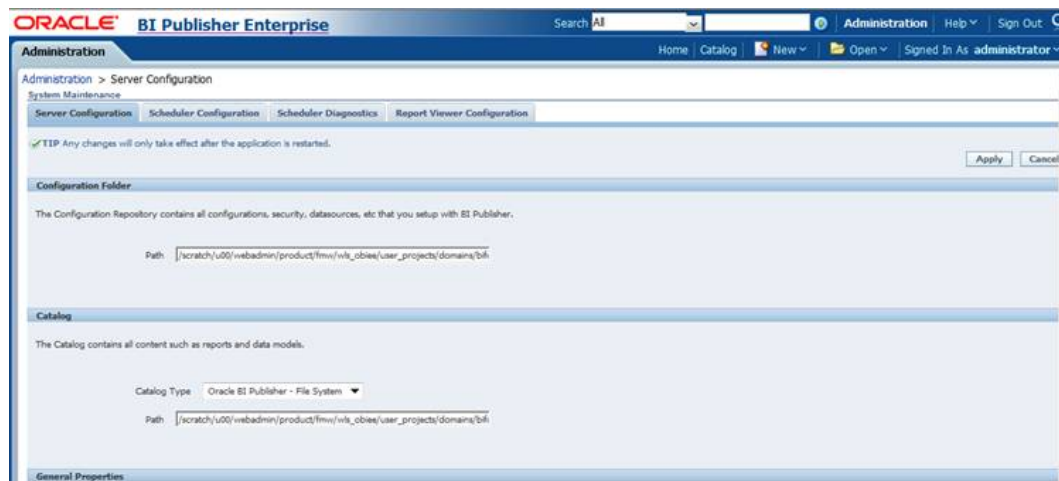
ORACLE BI Publisher Enterprise

Search All

Administration | Help | Sign Out

Administration

Home | Catalog | New | Open | Signed In As administrator

Administration > Server Configuration

System Maintenance

Server Configuration | Scheduler Configuration | Scheduler Diagnostics | Report Viewer Configuration

TIP Any changes will only take effect after the application is restarted.

Apply | Cancel

Configuration Folder

The Configuration Repository contains all configurations, security, datasources, etc that you setup with BI Publisher.

Path /scratch/u00/webadmin/product/fmw/wls_obiee/user_projects/domains/bifo

Catalog

The Catalog contains all content such as reports and data models.

Catalog Type Oracle BI Publisher - File System

Path /scratch/u00/webadmin/product/fmw/wls_obiee/user_projects/domains/bifo

General Properties